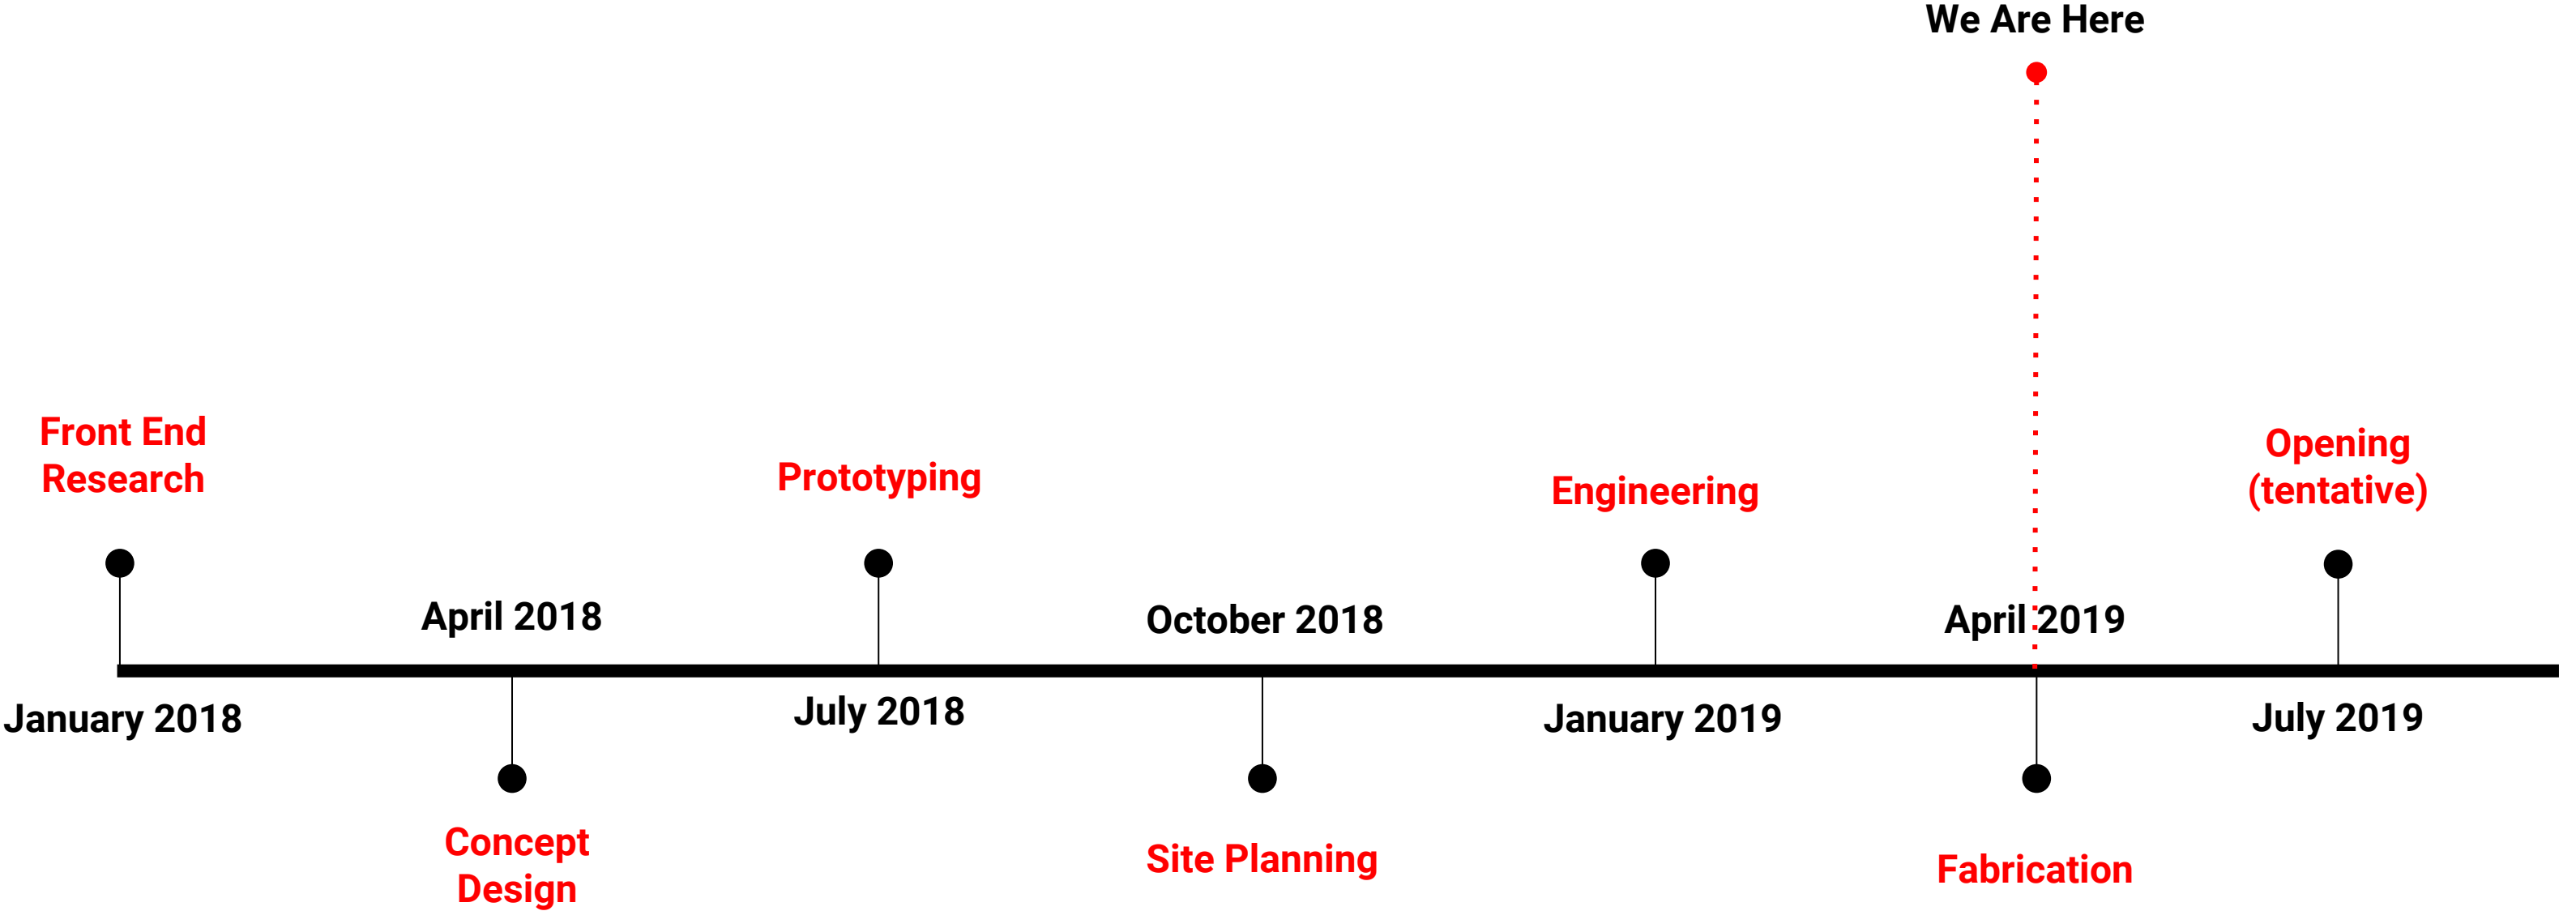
We Are Here

Front End Research

Prototyping

Engineering

Opening (tentative)

April 2018

October 2018

April 2019

January 2018

July 2018

January 2019

July 2019

Concept Design

Site Planning

Fabrication